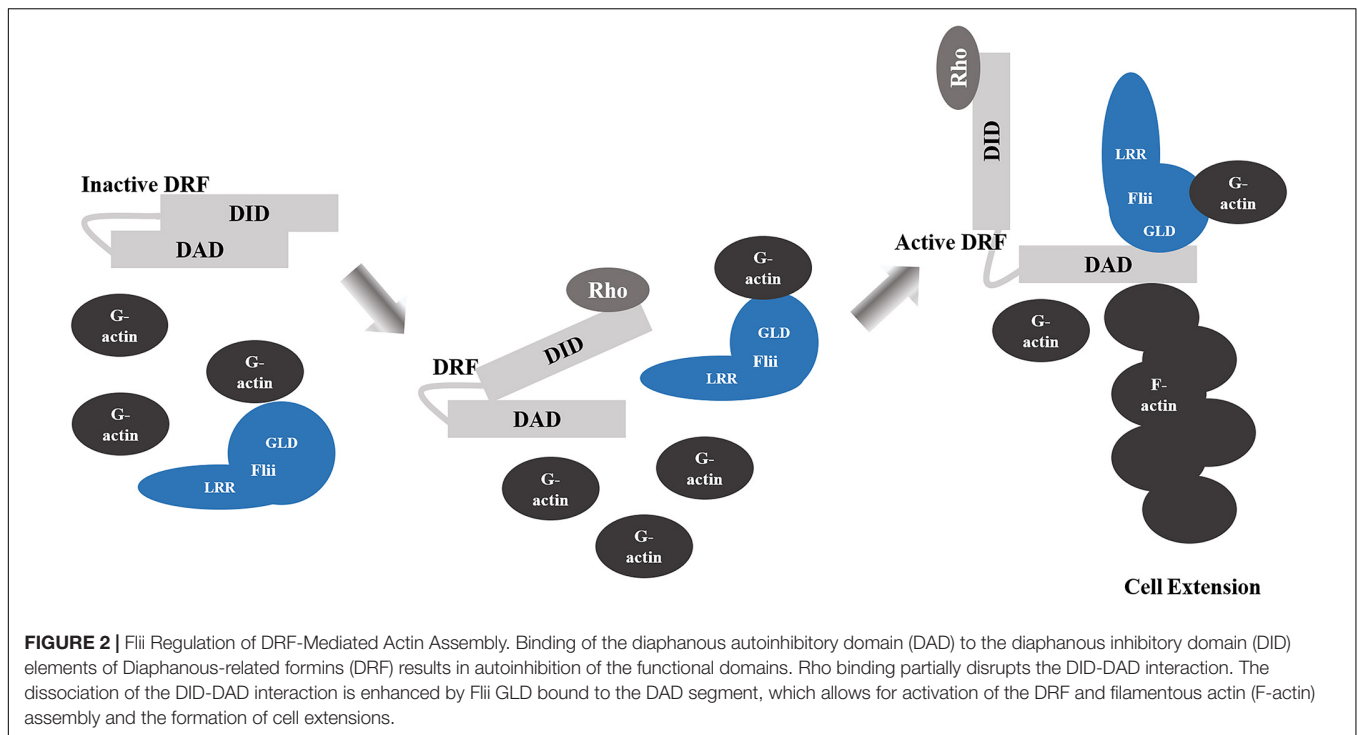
Inactive DRF
DID
DAD
G-actin
G-actin
G-actin
GLD
Flii
LRR

Rho
DRF
DID
DAD
G-actin
GLD
Flii
LRR
G-actin
G-actin
G-actin

Rho
DID
Active DRF
LRR
Flii
GLD
G-actin
DAD
G-actin
F-actin

Cell Extension

**FIGURE 2 |** Flii Regulation of DRF-Mediated Actin Assembly. Binding of the diaphanous autoinhibitory domain (DAD) to the diaphanous inhibitory domain (DID) elements of Diaphanous-related formins (DRF) results in autoinhibition of the functional domains. Rho binding partially disrupts the DID-DAD interaction. The dissociation of the DID-DAD interaction is enhanced by Flii GLD bound to the DAD segment, which allows for activation of the DRF and filamentous actin (F-actin) assembly and the formation of cell extensions.